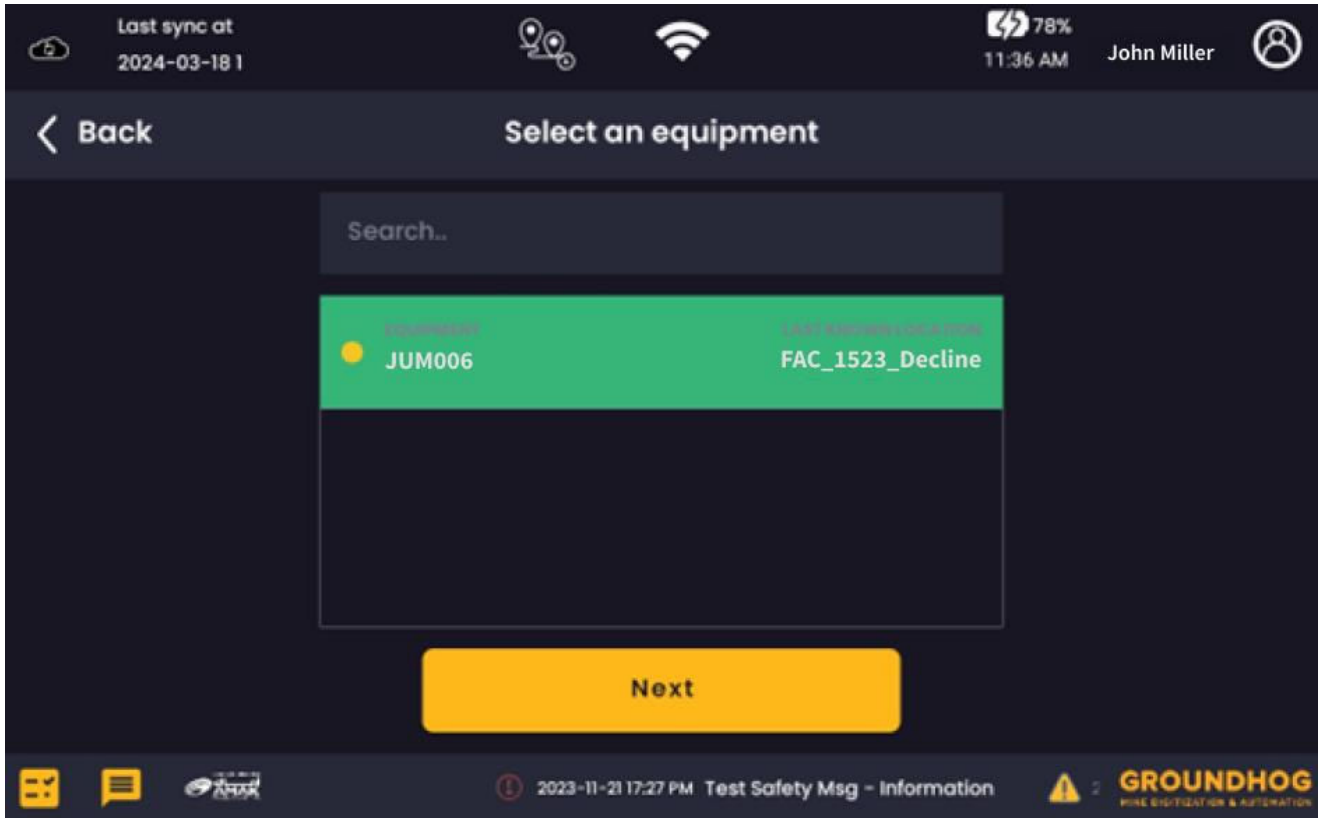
Last sync at
2024-03-18 1

78%
11:36 AM

John Miller

Back

Select an equipment

Search..

EQUIPMENT
JUM006

LAST KNOWN LOCATION
FAC_1523_Decline

Next

2023-11-21 17:27 PM Test Safety Msg - Information

GROUNDHOG
MINE DIGITIZATION & AUTOMATION